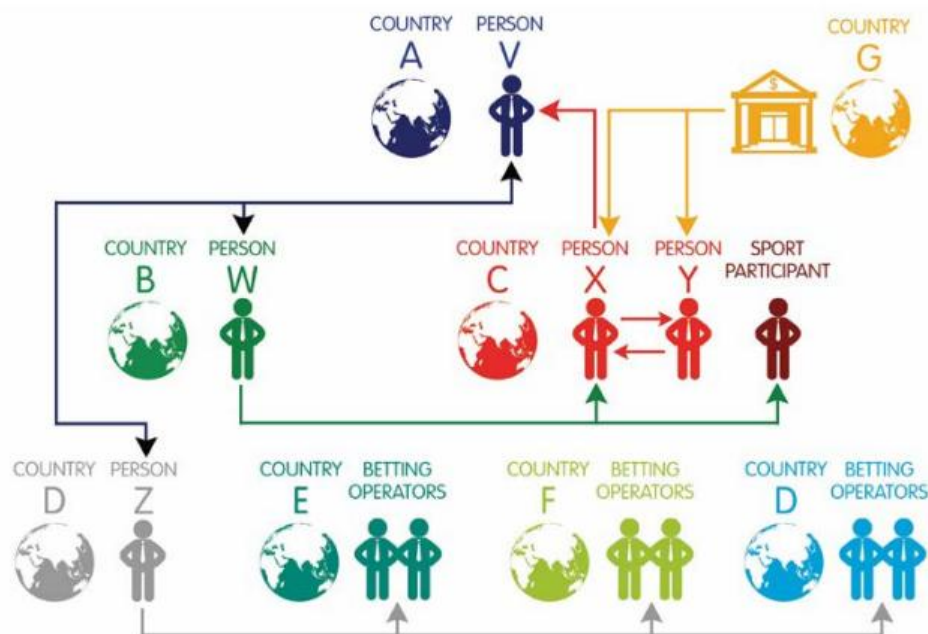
COUNTRY
A

PERSON
V

COUNTRY
G

COUNTRY
B

PERSON
W

COUNTRY
C

PERSON
X

PERSON
Y

SPORT PARTICIPANT

COUNTRY
D

PERSON
Z

COUNTRY
E

BETTING OPERATORS

COUNTRY
F

BETTING OPERATORS

COUNTRY
D

BETTING OPERATORS